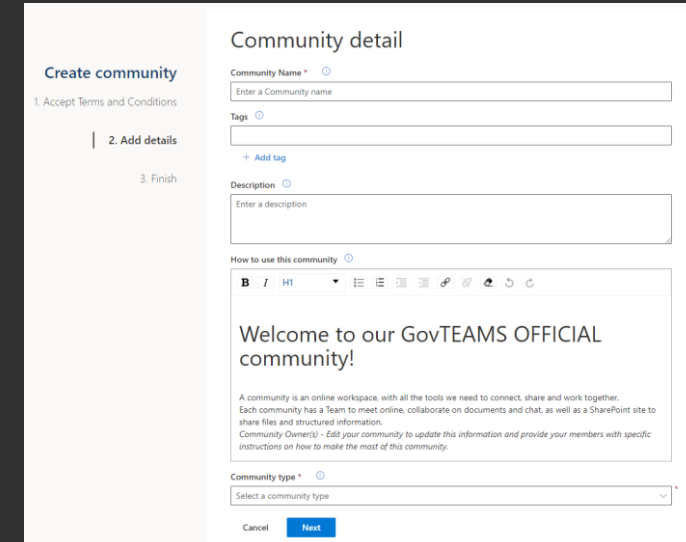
Create community

1. Accept Terms and Conditions

2. Add details

3. Finish

Community detail

Community Name *

Enter a Community name

Tags

+ Add tag

Description

Enter a description

How to use this community

B I H1

Welcome to our GovTEAMS OFFICIAL community!

A community is an online workspace, with all the tools we need to connect, share and work together.
Each community has a Team to meet online, collaborate on documents and chat, as well as a SharePoint site to share files and structured information.
*Community Owner(s) - Edit your community to update this information and provide your members with specific instructions on how to make the most of this community.*

Community type *

Select a community type

Cancel Next